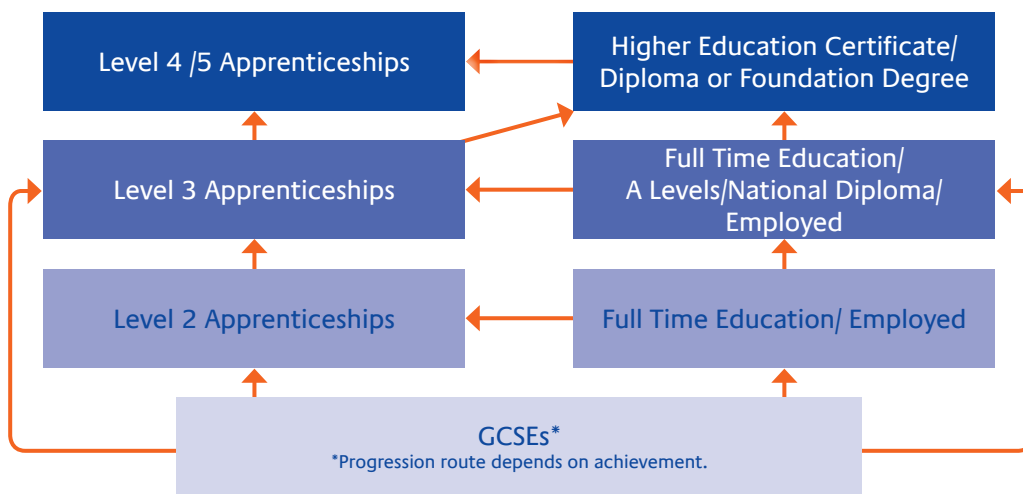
Level 4 /5 Apprenticeships

Higher Education Certificate/ Diploma or Foundation Degree

Level 3 Apprenticeships

Full Time Education/ A Levels/National Diploma/ Employed

Level 2 Apprenticeships

Full Time Education/ Employed

GCSEs*
*Progression route depends on achievement.